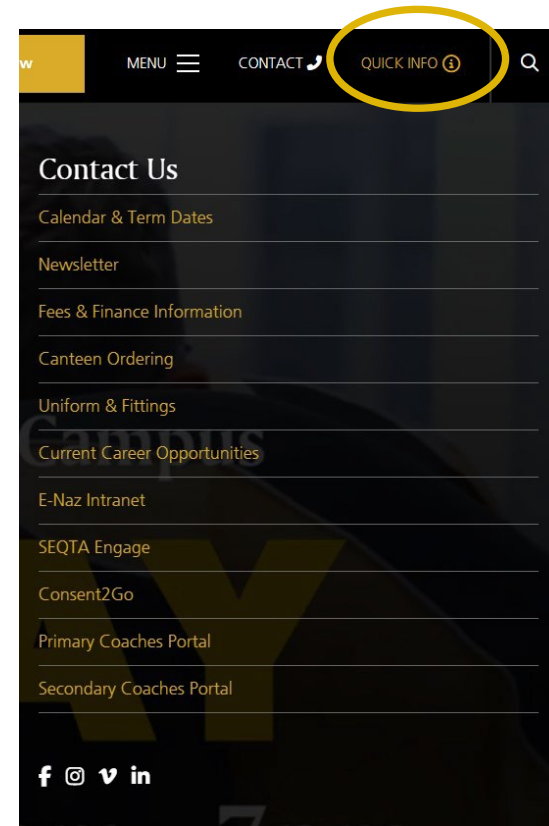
w

MENU CONTACT QUICK INFO

Contact Us

Calendar & Term Dates

Newsletter

Fees & Finance Information

Canteen Ordering

Uniform & Fittings

Current Career Opportunities

E-Naz Intranet

SEQTA Engage

Consent2Go

Primary Coaches Portal

Secondary Coaches Portal